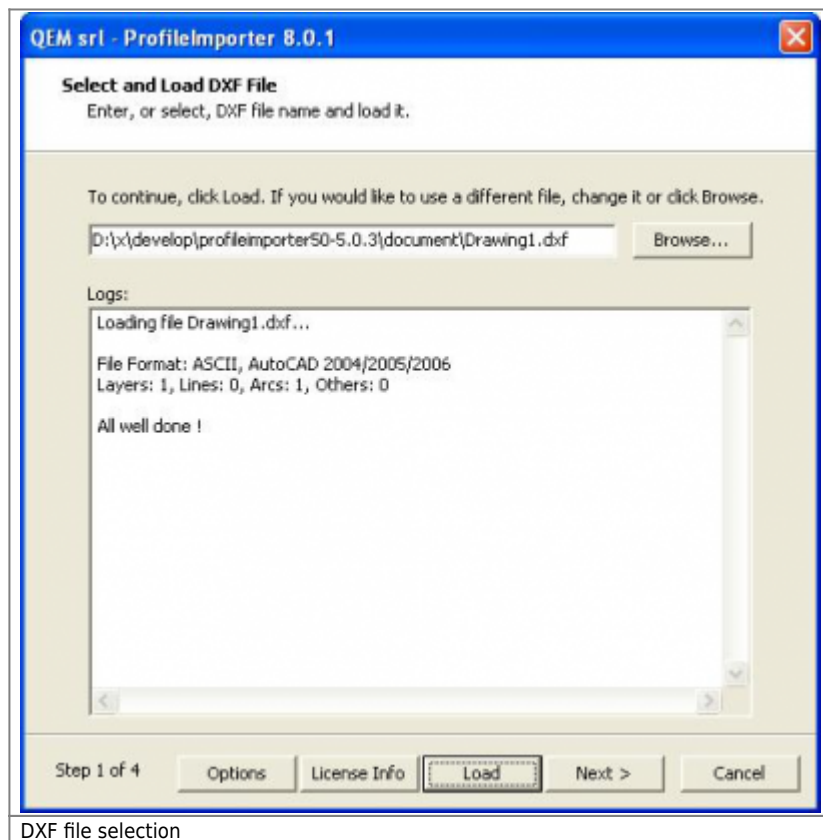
QEM srl - ProfileImporter 8.0.1

Select and Load DXF File
Enter, or select, DXF file name and load it.

To continue, click Load. If you would like to use a different file, change it or click Browse.

D:\x\develop\profileimporter50-5.0.3\document\Drawing1.dxf

Browse...

Logs:

Loading file Drawing1.dxf...

File Format: ASCII, AutoCAD 2004/2005/2006
Layers: 1, Lines: 0, Arcs: 1, Others: 0

All well done !

Step 1 of 4

Options

License Info

Load

Next >

Cancel

DXF file selection